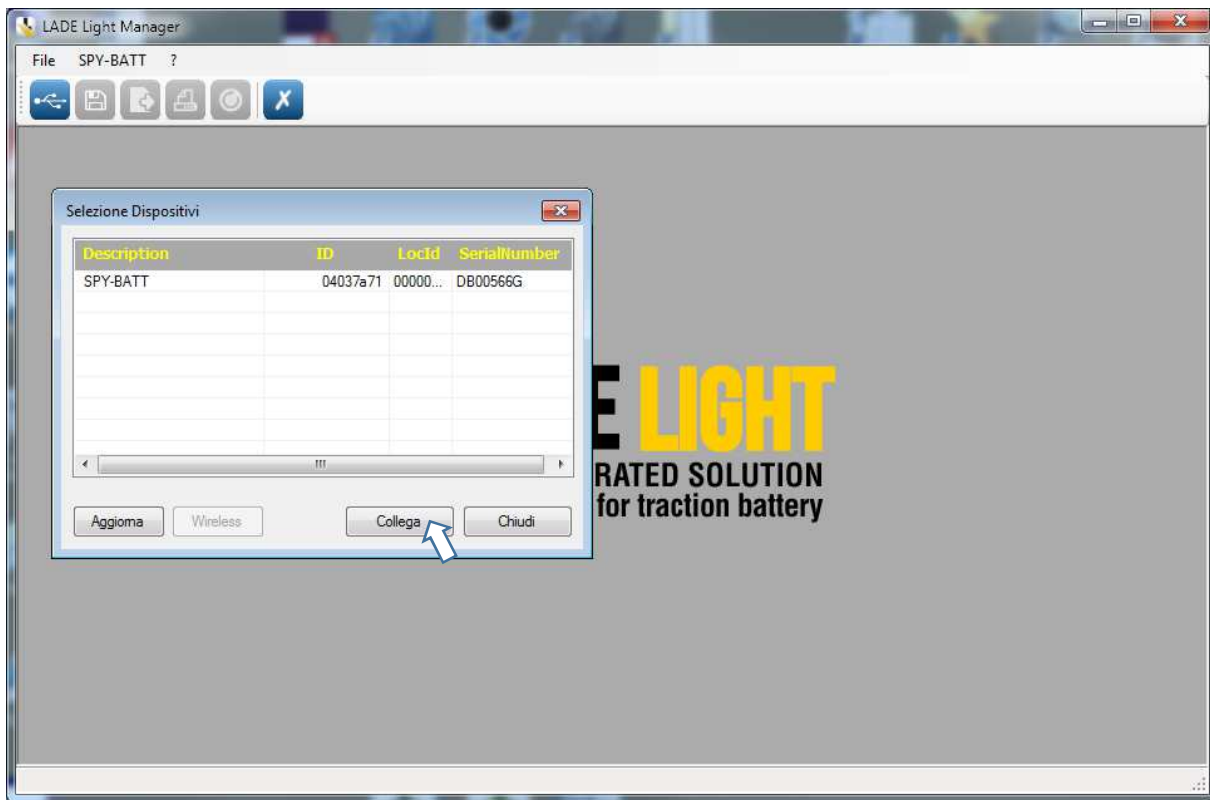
LADE Light Manager

File SPY-BATT ?

Selezione Dispositivi

| Description | ID | LocId | SerialNumber |
|---|---|---|---|
| SPY-BATT | 04037a71 | 00000... | DB00566G |

Aggioma Wireless Collega Chiudi

E LIGHT
RATED SOLUTION
for traction battery